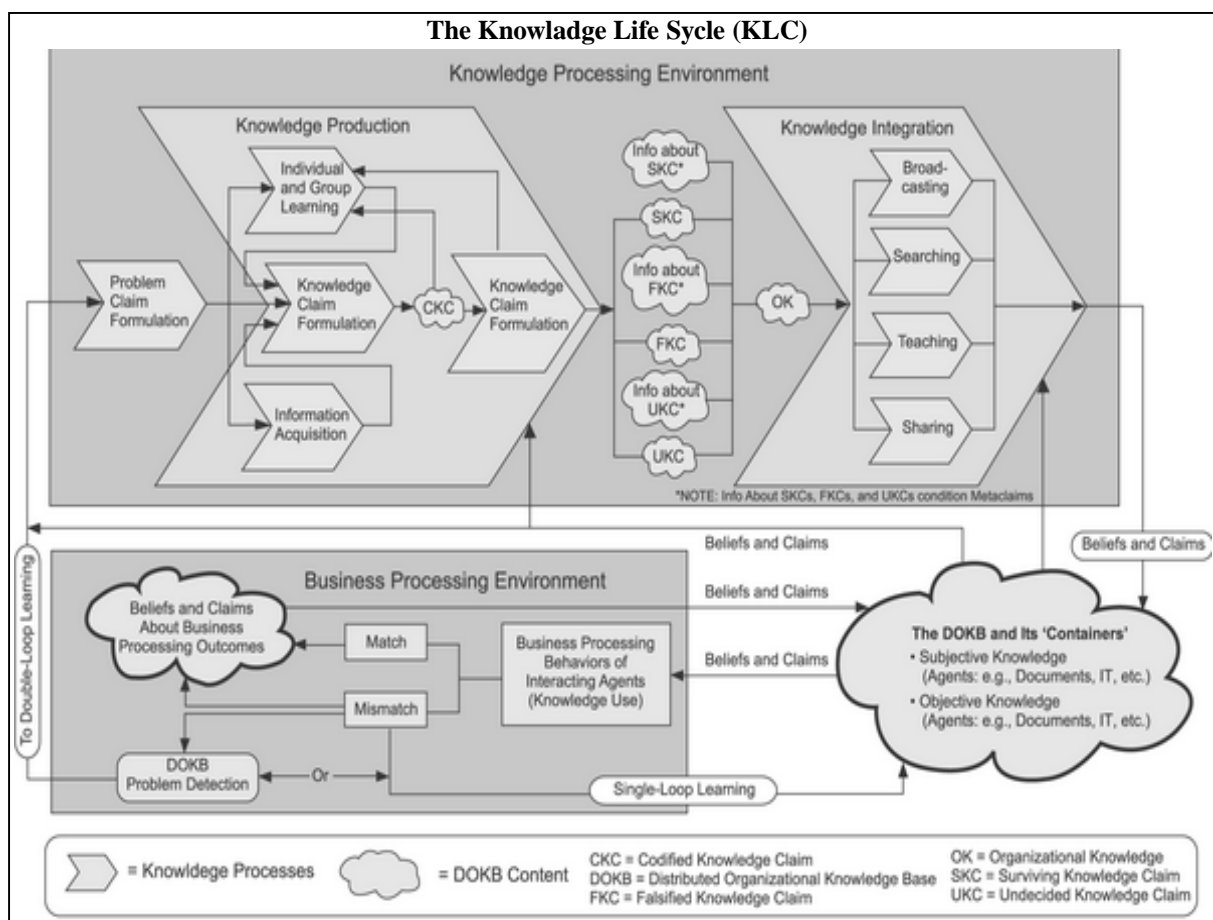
The Knowladge Life Sycle (KLC)

Knowledge Processing Environment

Knowledge Production

Problem Claim Formulation

Individual and Group Learning

Knowledge Claim Formulation

CKC

Knowledge Claim Formulation

Information Acquisition

Info about SKC*

SKC

Info about FKC*

FKC

Info about UKC*

UKC

OK

Knowledge Integration

Broad-casting

Searching

Teaching

Sharing

*NOTE: Info About SKCs, FKCs, and UKCs condition Metaclaims

To Double-Loop Learning

Beliefs and Claims

Beliefs and Claims

Business Processing Environment

Beliefs and Claims About Business Processing Outcomes

Match

Mismatch

Business Processing Behaviors of Interacting Agents (Knowledge Use)

Beliefs and Claims

Beliefs and Claims

The DOKB and Its 'Containers'
• Subjective Knowledge (Agents: e.g., Documents, IT, etc.)
• Objective Knowledge (Agents: e.g., Documents, IT, etc.)

DOKB Problem Detection

Or

Single-Loop Learning

= Knowledge Processes

= DOKB Content

CKC = Codified Knowledge Claim
DOKB = Distributed Organizational Knowledge Base
FKC = Falsified Knowledge Claim

OK = Organizational Knowledge
SKC = Surviving Knowledge Claim
UKC = Undecided Knowledge Claim